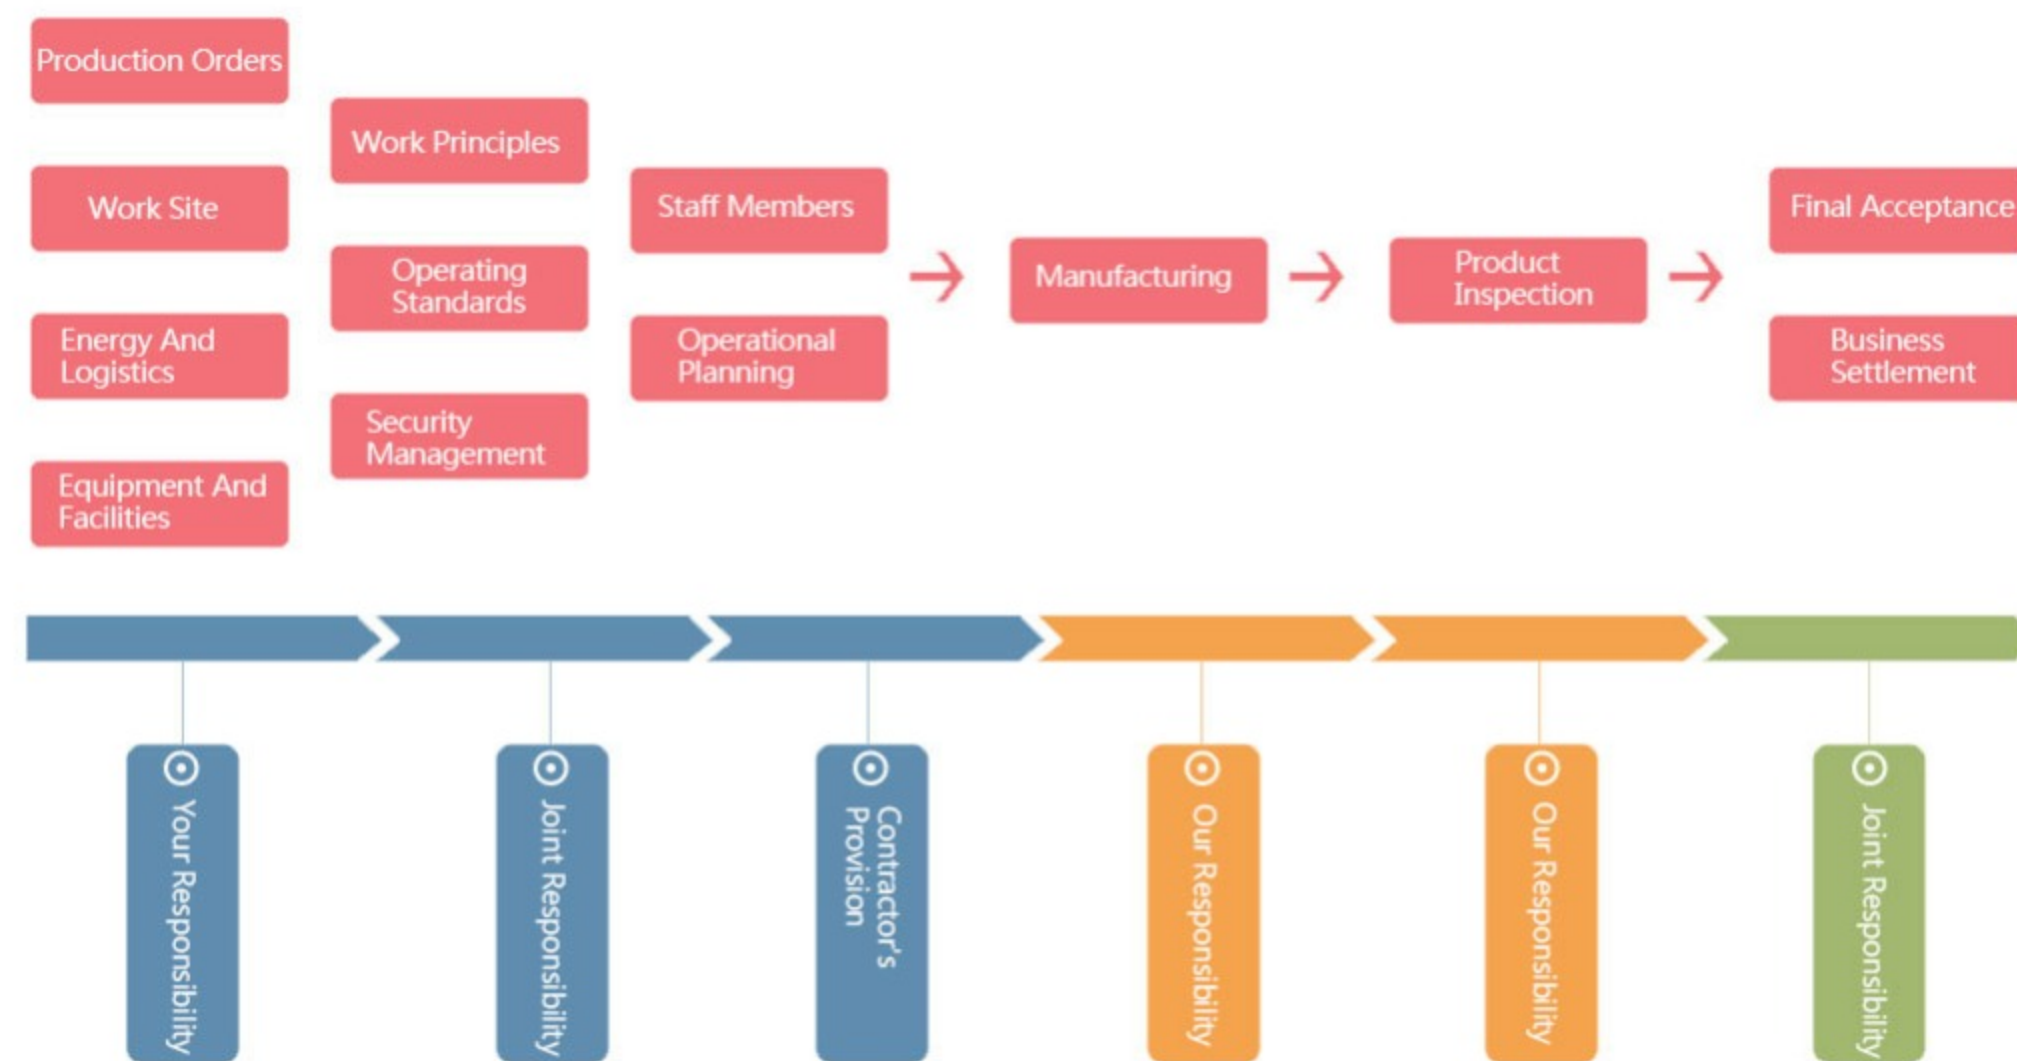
Production Orders

Work Site

Energy And Logistics

Equipment And Facilities

Work Principles

Operating Standards

Security Management

Staff Members

Operational Planning

Manufacturing

Product Inspection

Final Acceptance

Business Settlement

Your Responsibility

Joint Responsibility

Contractor's Provision

Our Responsibility

Our Responsibility

Joint Responsibility